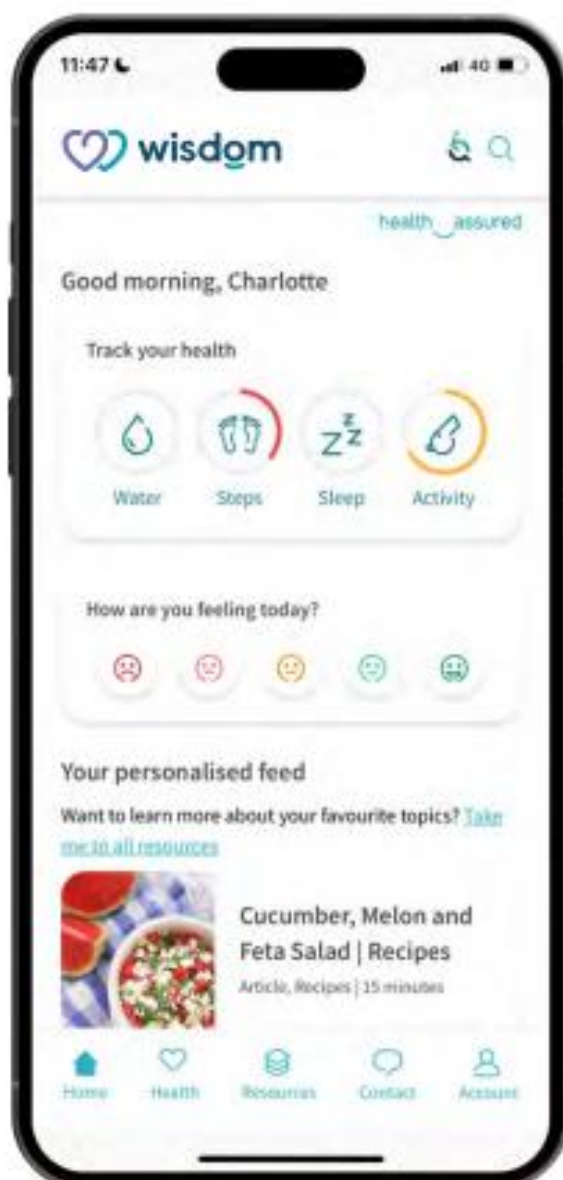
11:47

4G

wisdom

health assured

Good morning, Charlotte

Track your health

Water Steps Sleep Activity

How are you feeling today?

Your personalised feed

Want to learn more about your favourite topics? Take me to all resources

Cucumber, Melon and Feta Salad | Recipes

Article, Recipes | 15 minutes

Home Health Resources Contact Account